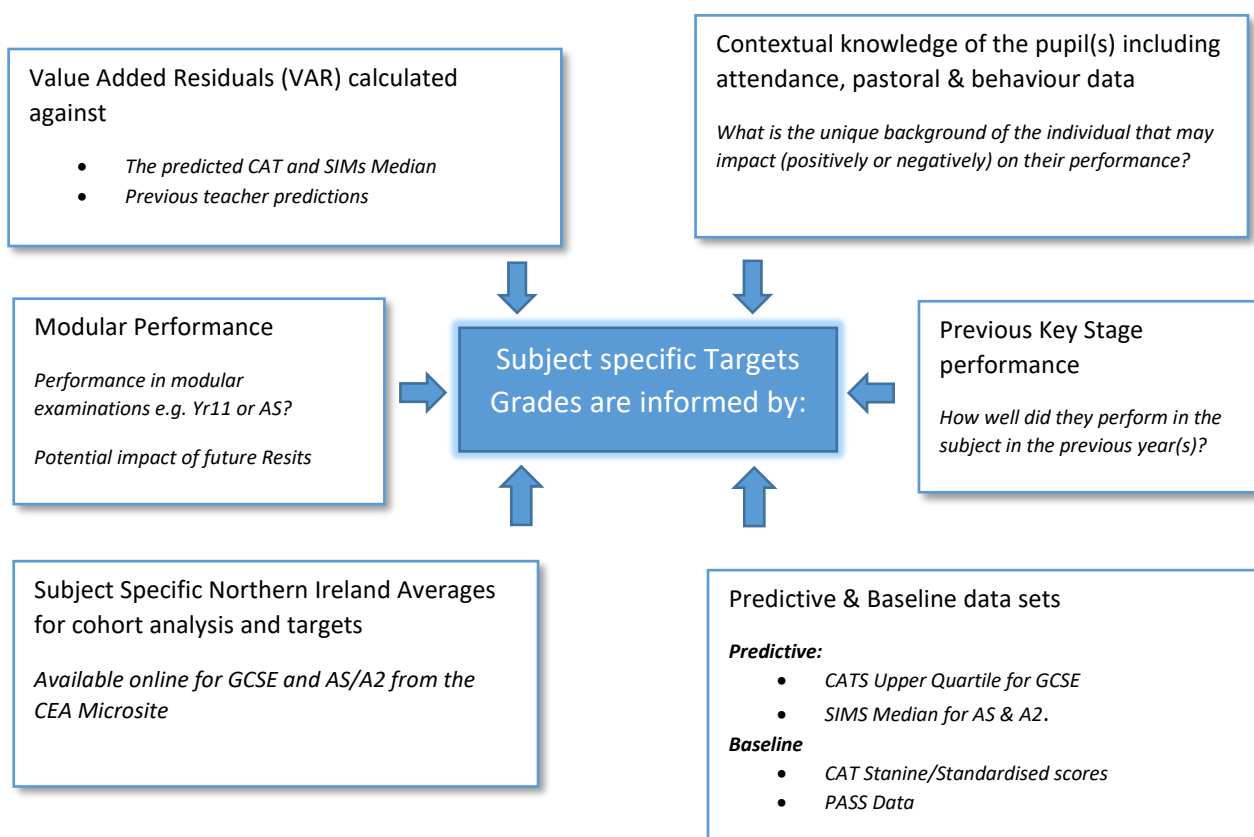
Value Added Residuals (VAR) calculated against

- The predicted CAT and SIMs Median
- Previous teacher predictions

Contextual knowledge of the pupil(s) including attendance, pastoral & behaviour data

What is the unique background of the individual that may impact (positively or negatively) on their performance?

Modular Performance

Performance in modular examinations e.g. Yr11 or AS?

Potential impact of future Resits

Subject specific Targets Grades are informed by:

Previous Key Stage performance

How well did they perform in the subject in the previous year(s)?

Subject Specific Northern Ireland Averages for cohort analysis and targets

Available online for GCSE and AS/A2 from the CEA Microsite

Predictive & Baseline data sets

Predictive:

- CATS Upper Quartile for GCSE
- SIMS Median for AS & A2.

Baseline

- CAT Stanine/Standardised scores
- PASS Data